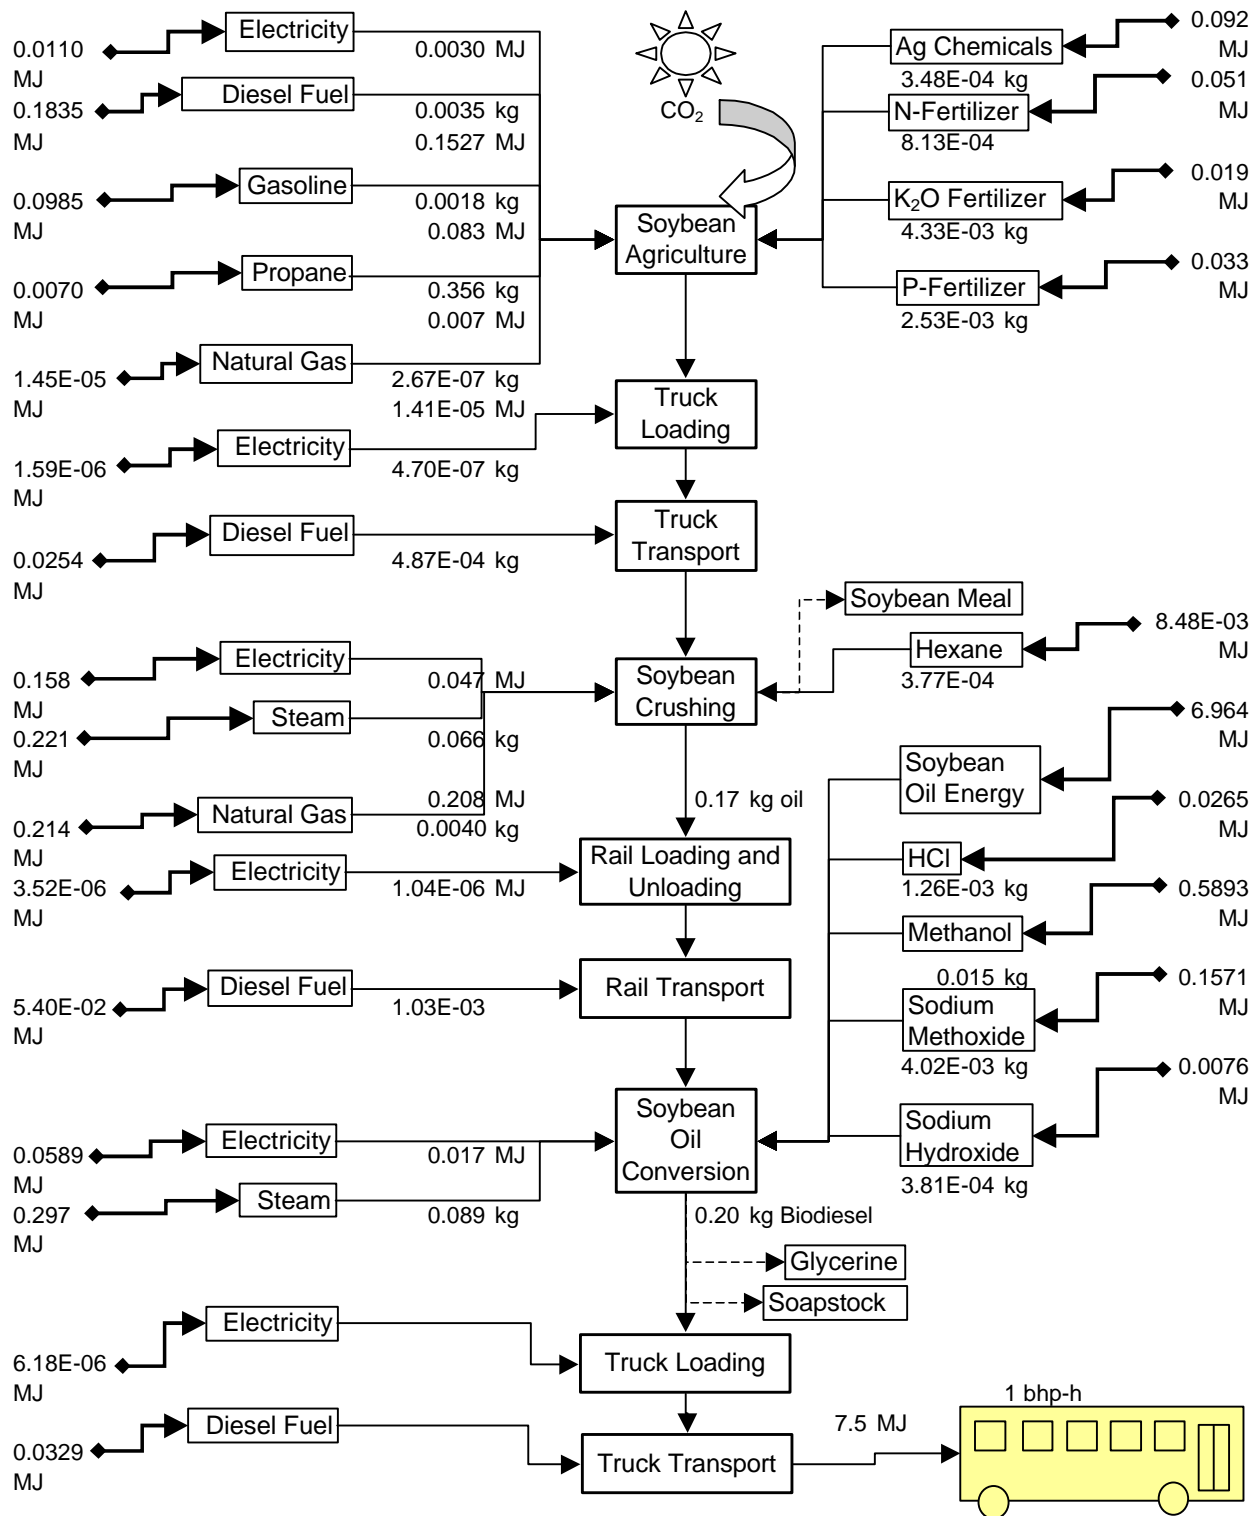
0.0110 MJ
Electricity
0.0030 MJ

0.1835 MJ
Diesel Fuel
0.0035 kg
0.1527 MJ

0.0985 MJ
Gasoline
0.0018 kg
0.083 MJ

0.0070 MJ
Propane
0.356 kg
0.007 MJ

1.45E-05 MJ
Natural Gas
2.67E-07 kg
1.41E-05 MJ

$CO_2$

Soybean Agriculture

Ag Chemicals
3.48E-04 kg
0.092 MJ

N-Fertilizer
8.13E-04
0.051 MJ

$K_2O$ Fertilizer
4.33E-03 kg
0.019 MJ

P-Fertilizer
2.53E-03 kg
0.033 MJ

1.59E-06 MJ
Electricity
4.70E-07 kg
Truck Loading

0.0254 MJ
Diesel Fuel
4.87E-04 kg
Truck Transport

Soybean Meal
Hexane
3.77E-04
8.48E-03 MJ

0.158 MJ
Electricity
0.047 MJ
0.221 MJ
Steam
0.066 kg
0.214 MJ
Natural Gas
0.208 MJ
0.0040 kg
Soybean Crushing

0.17 kg oil

Soybean Oil Energy
6.964 MJ

HCl
1.26E-03 kg
0.0265 MJ

Methanol
0.5893 MJ

0.015 kg
Sodium Methoxide
4.02E-03 kg
0.1571 MJ

Sodium Hydroxide
3.81E-04 kg
0.0076 MJ

3.52E-06 MJ
Electricity
1.04E-06 MJ
Rail Loading and Unloading

5.40E-02 MJ
Diesel Fuel
1.03E-03
Rail Transport

0.0589 MJ
Electricity
0.017 MJ
0.297 MJ
Steam
0.089 kg
Soybean Oil Conversion

0.20 kg Biodiesel
Glycerine
Soapstock

6.18E-06 MJ
Electricity
Truck Loading

0.0329 MJ
Diesel Fuel
Truck Transport
7.5 MJ
1 bhp-h